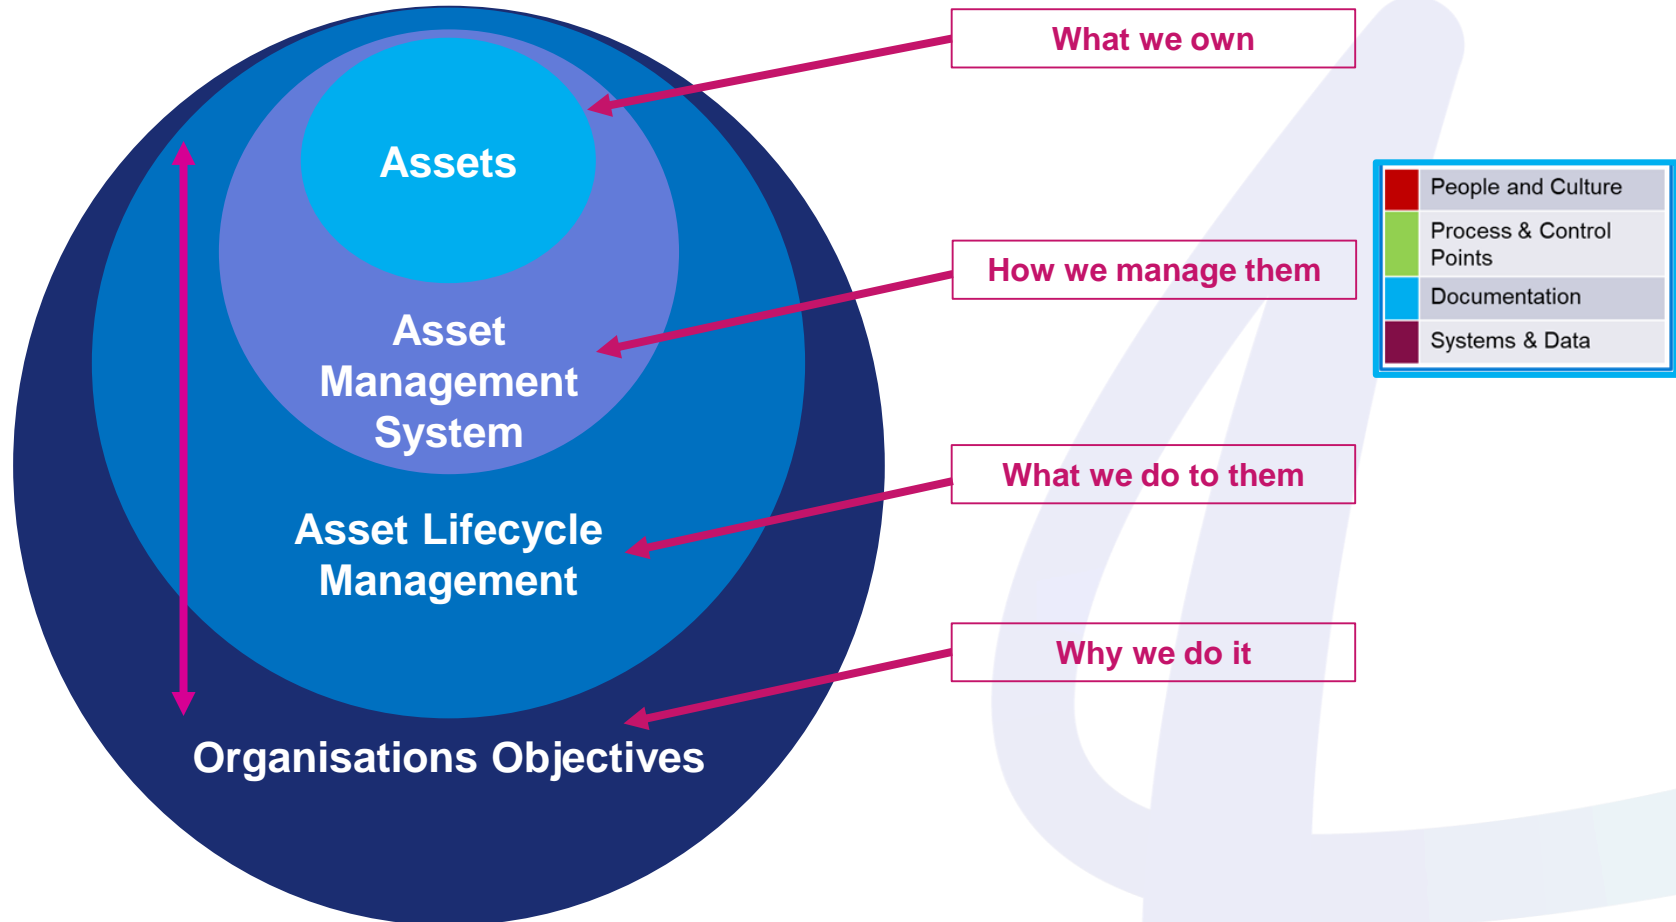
Assets

Asset Management System

Asset Lifecycle Management

Organisations Objectives

What we own

How we manage them

What we do to them

Why we do it

People and Culture
Process & Control Points
Documentation
Systems & Data